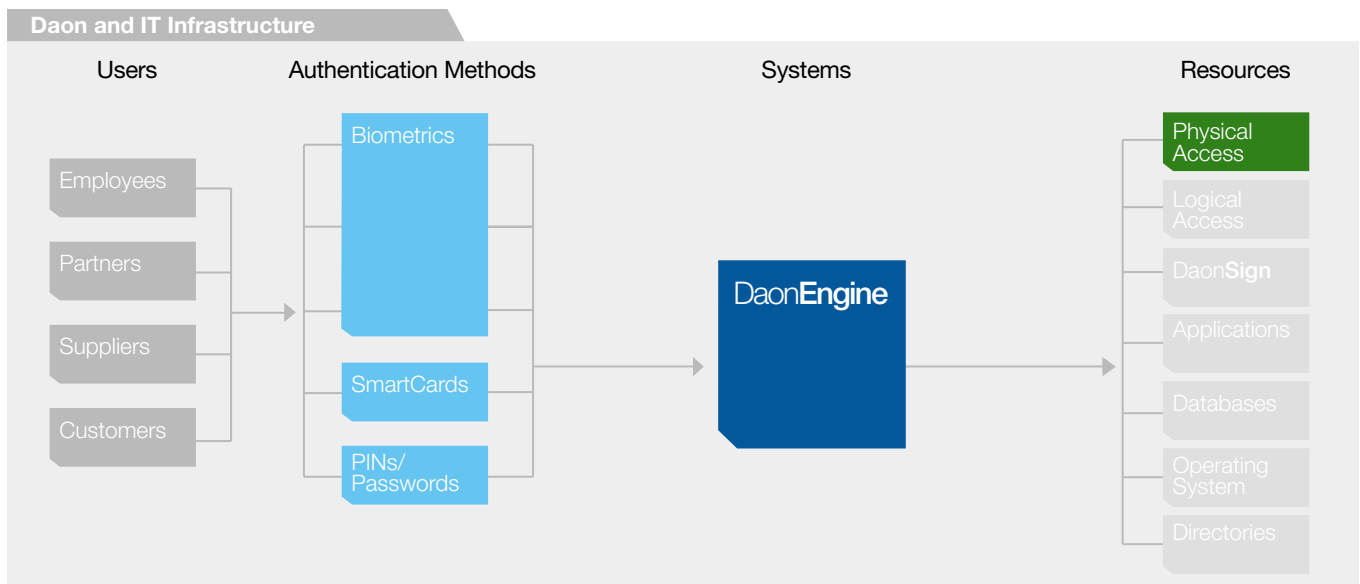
Daon and IT Infrastructure

Users

Authentication Methods

Systems

Resources

Employees

Partners

Suppliers

Customers

Biometrics

SmartCards

PINs/ Passwords

DaonEngine

Physical Access

Logical Access

DaonSign

Applications

Databases

Operating System

Directories